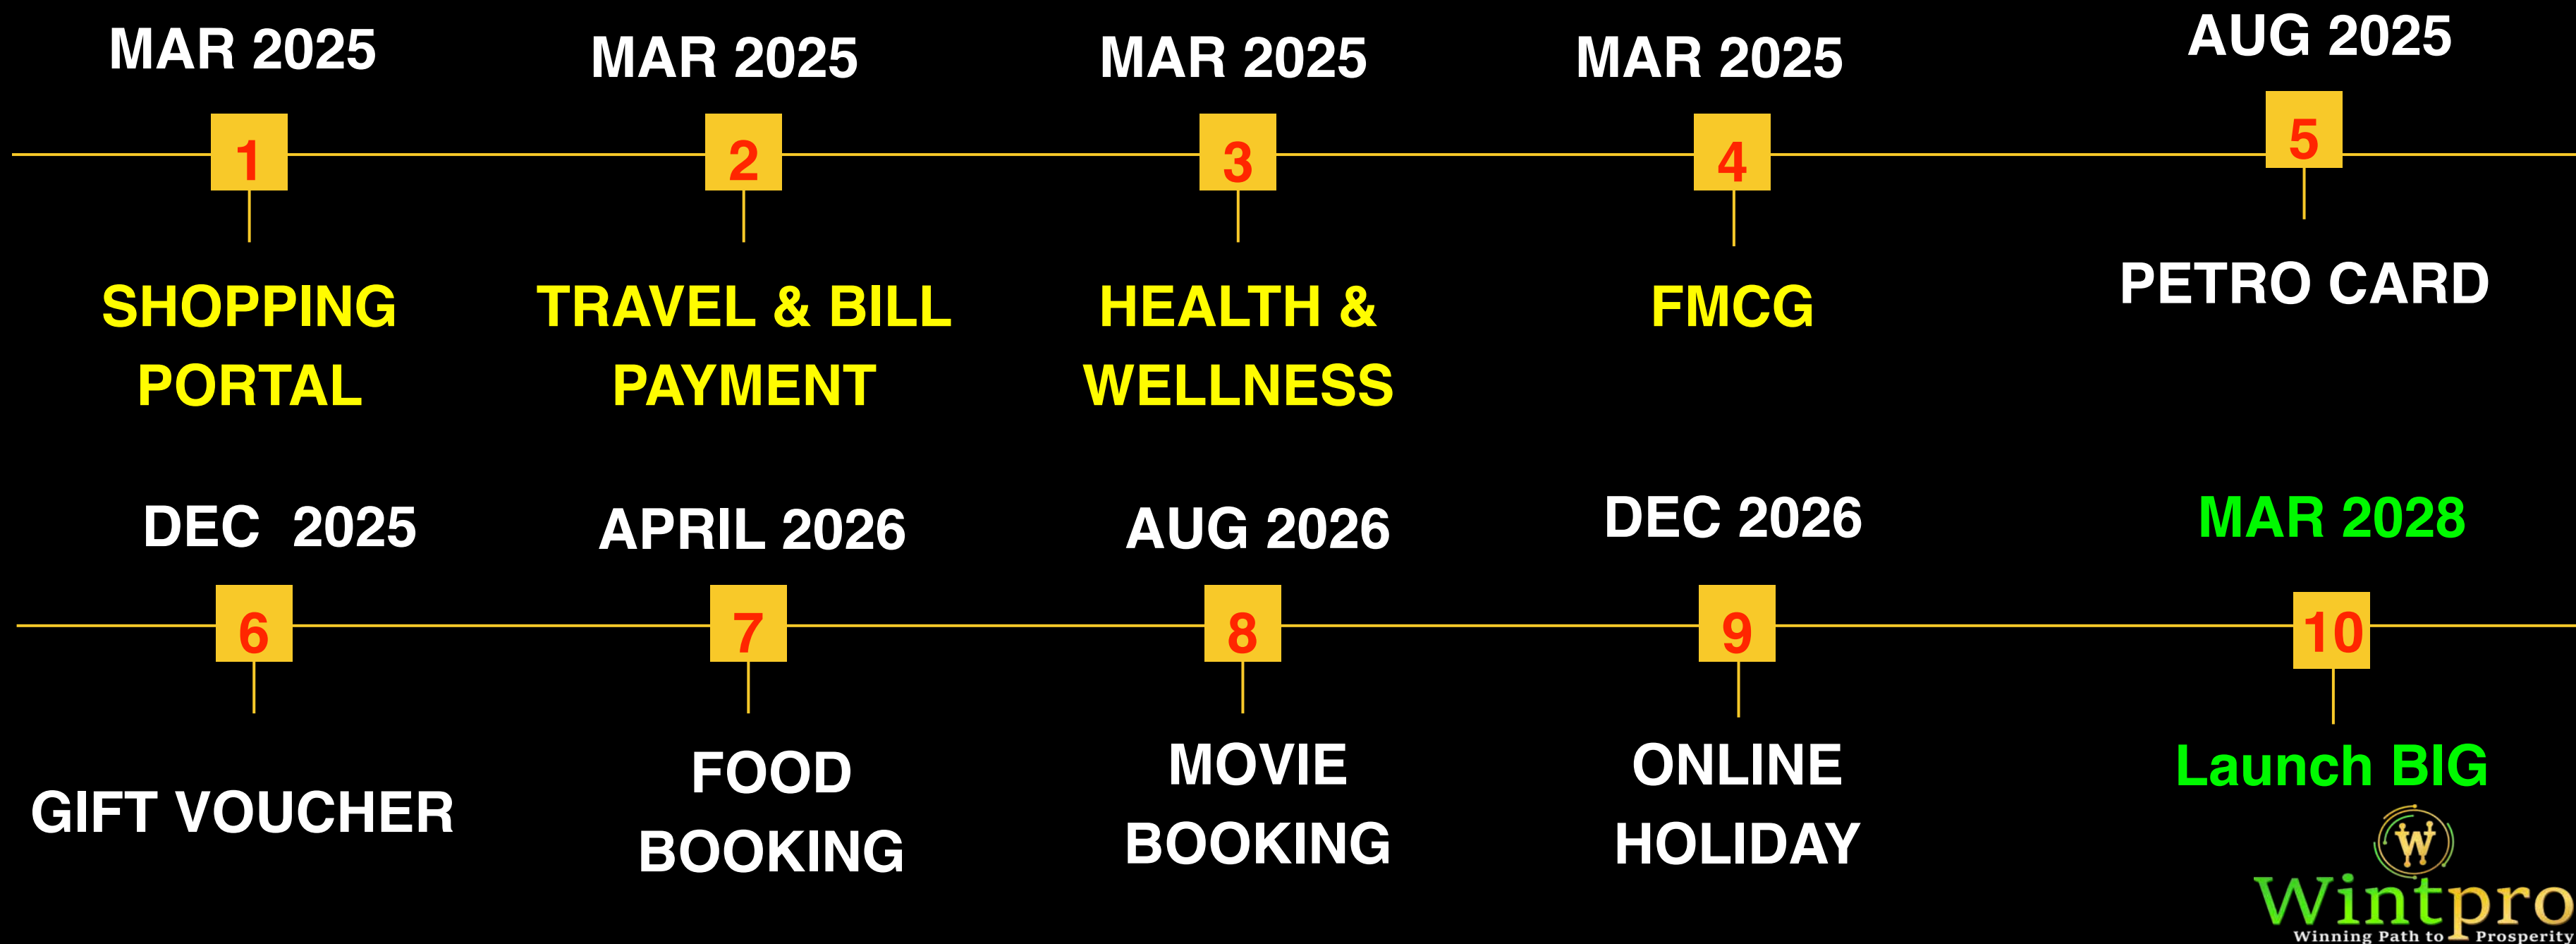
MAR 2025
1
SHOPPING PORTAL

MAR 2025
2
TRAVEL & BILL PAYMENT

MAR 2025
3
HEALTH & WELLNESS

MAR 2025
4
FMCG

AUG 2025
5
PETRO CARD

DEC 2025
6
GIFT VOUCHER

APRIL 2026
7
FOOD BOOKING

AUG 2026
8
MOVIE BOOKING

DEC 2026
9
ONLINE HOLIDAY

MAR 2028
10
Launch BIG

W
Wintpro
Winning Path to Prosperity